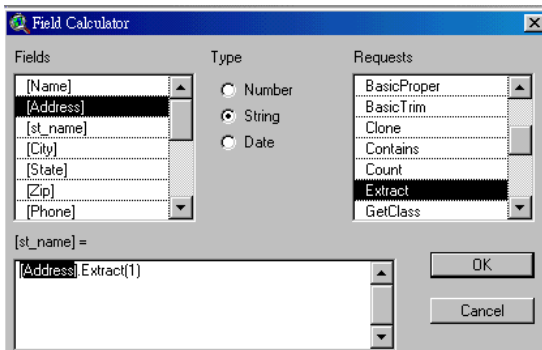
Field Calculator

Fields
[Name]
[Address]
[st_name]
[City]
[State]
[Zip]
[Phone]

Type
Number
String
Date

Requests
BasicProper
BasicTrim
Clone
Contains
Count
Extract
GetClass

[st_name] =

[Address].Extract(1)

OK

Cancel